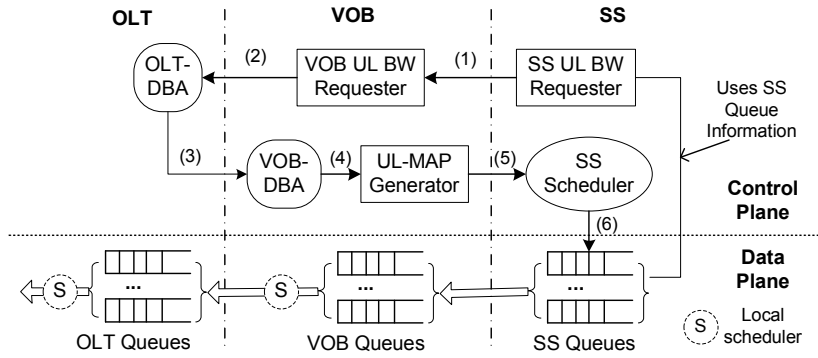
OLT

VOB

SS

OLT-DBA

(2)

VOB UL BW Requester

(1)

SS UL BW Requester

Uses SS Queue Information

(3)

VOB-DBA

(4)

UL-MAP Generator

(5)

SS Scheduler

Control Plane

(6)

Data Plane

S

...

S

...

...

S

Local scheduler

OLT Queues

VOB Queues

SS Queues